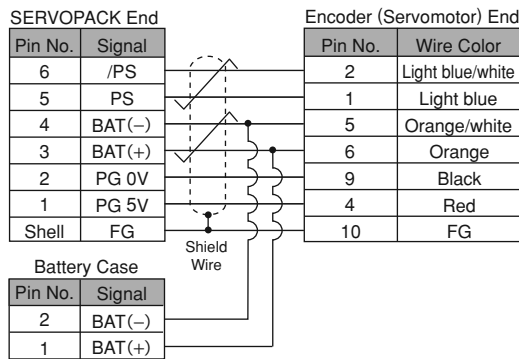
SERVOPACK End

| Pin No. | Signal |
|---|---|
| 6 | /PS |
| 5 | PS |
| 4 | BAT(−) |
| 3 | BAT(+) |
| 2 | PG 0V |
| 1 | PG 5V |
| Shell | FG |

Encoder (Servomotor) End

| Pin No. | Wire Color |
|---|---|
| 2 | Light blue/white |
| 1 | Light blue |
| 5 | Orange/white |
| 6 | Orange |
| 9 | Black |
| 4 | Red |
| 10 | FG |

Shield Wire

Battery Case

| Pin No. | Signal |
|---|---|
| 2 | BAT(−) |
| 1 | BAT(+) |